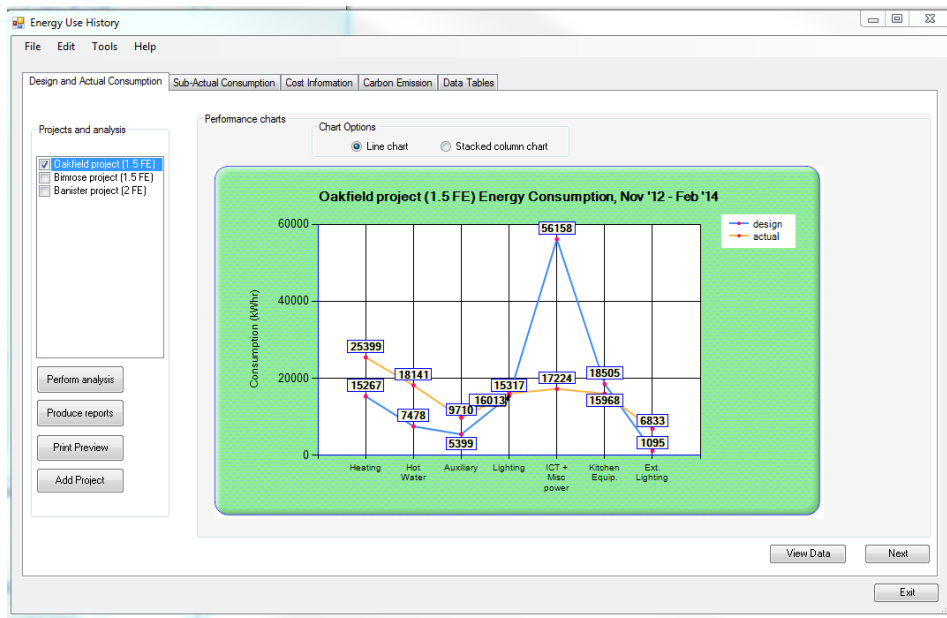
Energy Use History

File Edit Tools Help

Design and Actual Consumption | Sub-Actual Consumption | Cost Information | Carbon Emission | Data Tables

Projects and analysis

Oakfield project (1.5 FE)
Bimrose project (1.5 FE)
Banister project (2 FE)

Perform analysis

Produce reports

Print Preview

Add Project

Performance charts

Chart Options
Line chart
Stacked column chart

Oakfield project (1.5 FE) Energy Consumption, Nov '12 - Feb '14

design
actual

Consumption (kWhr)

60000
40000
20000
0

25399
15267
18141
7478
9710
5399
16013
15317
56158
17224
18505
15968
6833
1095

Heating
Hot Water
Auxiliary
Lighting
ICT + Misc power
Kitchen Equip.
Ext. Lighting

View Data
Next

Exit